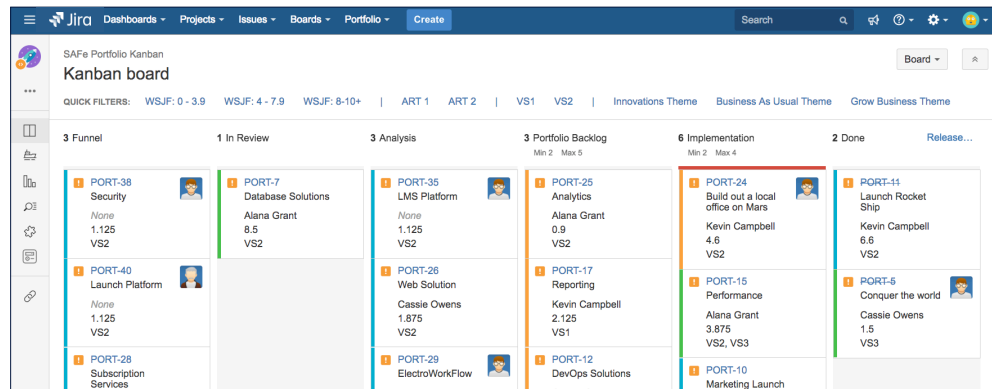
Jira Dashboards ▾ Projects ▾ Issues ▾ Boards ▾ Portfolio ▾ Create Search

SAFe Portfolio Kanban

Kanban board

Board ▾

QUICK FILTERS: WSJF: 0 - 3.9 WSJF: 4 - 7.9 WSJF: 8-10+ | ART 1 ART 2 | VS1 VS2 | Innovations Theme Business As Usual Theme Grow Business Theme

3 Funnel

1 In Review

3 Analysis

3 Portfolio Backlog
Min 2 Max 5

6 Implementation
Min 2 Max 4

2 Done
Release...

PORT-38
Security
None
1.125
VS2

PORT-40
Launch Platform
None
1.125
VS2

PORT-28
Subscription Services

PORT-7
Database Solutions
Alana Grant
8.5
VS2

PORT-35
LMS Platform
None
1.125
VS2

PORT-26
Web Solution
Cassie Owens
1.875
VS2

PORT-29
ElectroWorkFlow

PORT-25
Analytics
Alana Grant
0.9
VS2

PORT-17
Reporting
Kevin Campbell
2.125
VS1

PORT-12
DevOps Solutions

PORT-24
Build out a local office on Mars
Kevin Campbell
4.6
VS2

PORT-15
Performance
Alana Grant
3.875
VS2, VS3

PORT-10
Marketing Launch

PORT-11
Launch Rocket Ship
Kevin Campbell
6.6
VS2

PORT-5
Conquer the world
Cassie Owens
1.5
VS3